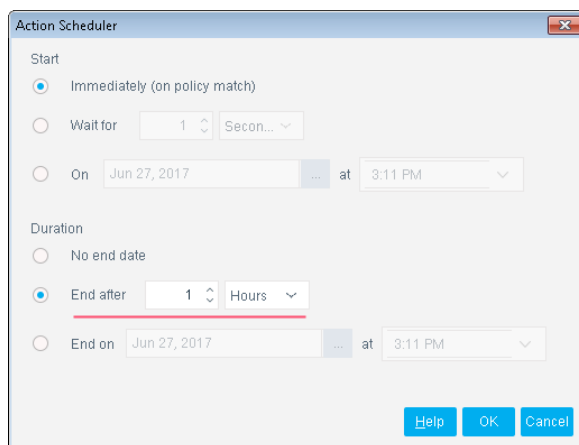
Action Scheduler

Start

Immediately (on policy match)

Wait for 1 Secon...

On Jun 27, 2017 ... at 3:11 PM

Duration

No end date

End after 1 Hours

End on Jun 27, 2017 ... at 3:11 PM

Help OK Cancel